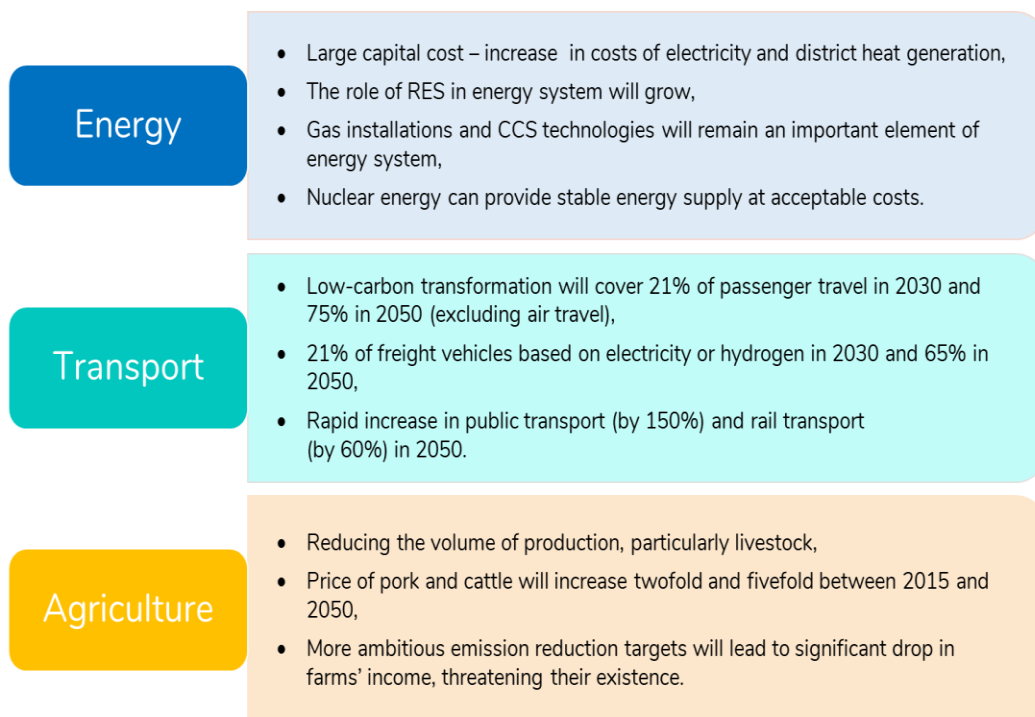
Energy

- Large capital cost – increase in costs of electricity and district heat generation,
- The role of RES in energy system will grow,
- Gas installations and CCS technologies will remain an important element of energy system,
- Nuclear energy can provide stable energy supply at acceptable costs.

Transport

- Low-carbon transformation will cover 21% of passenger travel in 2030 and 75% in 2050 (excluding air travel),
- 21% of freight vehicles based on electricity or hydrogen in 2030 and 65% in 2050,
- Rapid increase in public transport (by 150%) and rail transport (by 60%) in 2050.

Agriculture

- Reducing the volume of production, particularly livestock,
- Price of pork and cattle will increase twofold and fivefold between 2015 and 2050,
- More ambitious emission reduction targets will lead to significant drop in farms' income, threatening their existence.